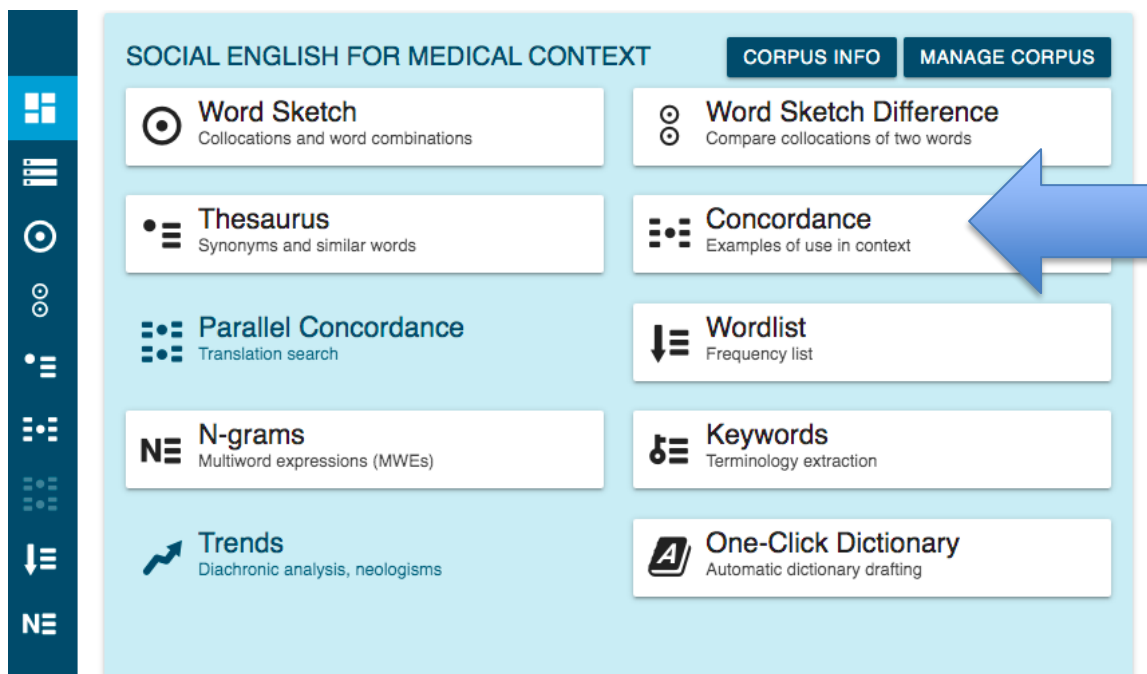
SOCIAL ENGLISH FOR MEDICAL CONTEXT

CORPUS INFO

MANAGE CORPUS

Word Sketch
Collocations and word combinations

Word Sketch Difference
Compare collocations of two words

Thesaurus
Synonyms and similar words

Concordance
Examples of use in context

Parallel Concordance
Translation search

Wordlist
Frequency list

N-grams
Multiword expressions (MWEs)

Keywords
Terminology extraction

Trends
Diachronic analysis, neologisms

One-Click Dictionary
Automatic dictionary drafting

NΞ